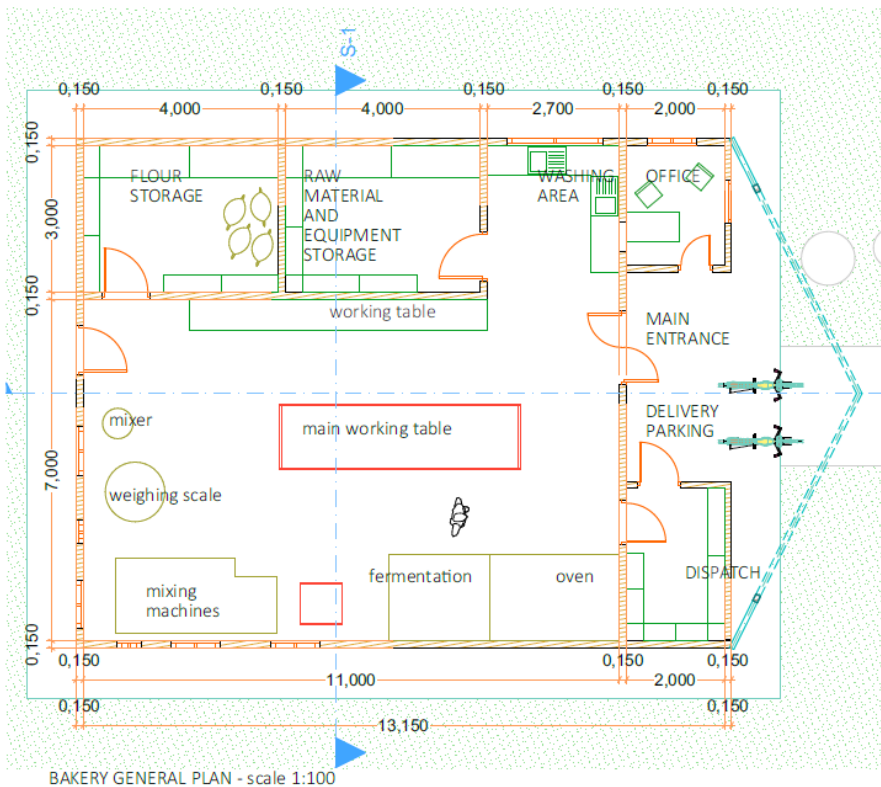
S-1

0,150
4,000
0,150
4,000
0,150
2,700
0,150
2,000
0,150

0,150
3,000
0,150
7,000
0,150

FLOUR STORAGE

RAW MATERIAL AND EQUIPMENT STORAGE

WASHING AREA

OFFICE

working table

MAIN ENTRANCE

DELIVERY PARKING

mixer

main working table

weighing scale

mixing machines

fermentation

oven

DISPATCH

0,150
0,150
0,150
11,000
2,000
0,150
13,150
0,150

BAKERY GENERAL PLAN - scale 1:100